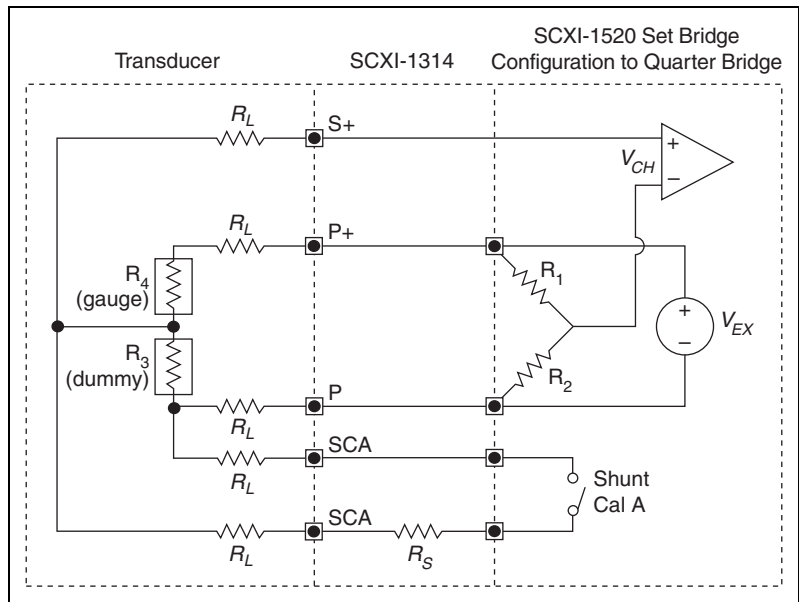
Transducer

SCXI-1314

SCXI-1520 Set Bridge Configuration to Quarter Bridge

$R_L$

S+

+

$V_{CH}$

–

$R_L$

P+

$R_4$ (gauge)

$R_1$

+

$V_{EX}$

–

$R_3$ (dummy)

$R_2$

P

$R_L$

SCA

$R_L$

Shunt Cal A

SCA

$R_L$

$R_S$